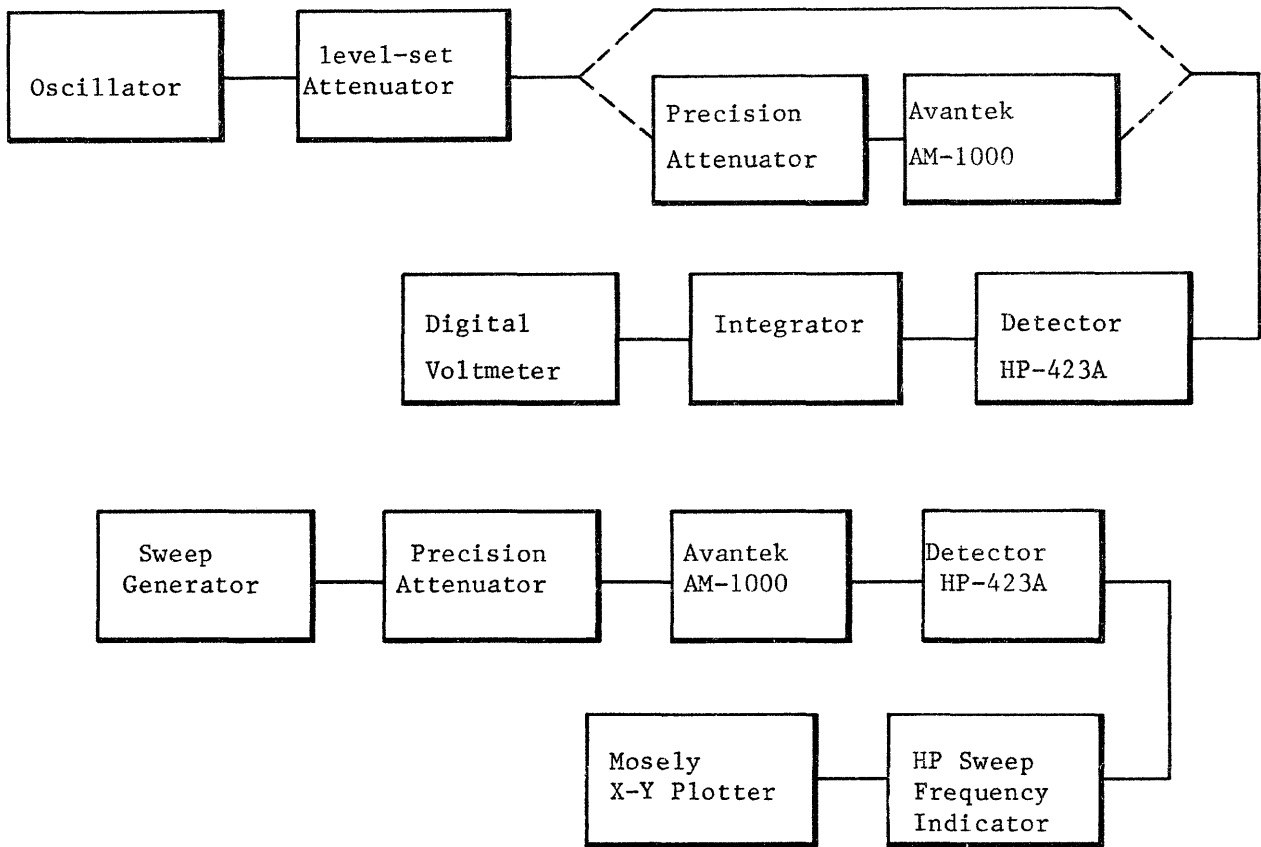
Oscillator

level-set Attenuator

Precision Attenuator

Avantek AM-1000

Digital Voltmeter

Integrator

Detector HP-423A

Sweep Generator

Precision Attenuator

Avantek AM-1000

Detector HP-423A

Mosely X-Y Plotter

HP Sweep Frequency Indicator